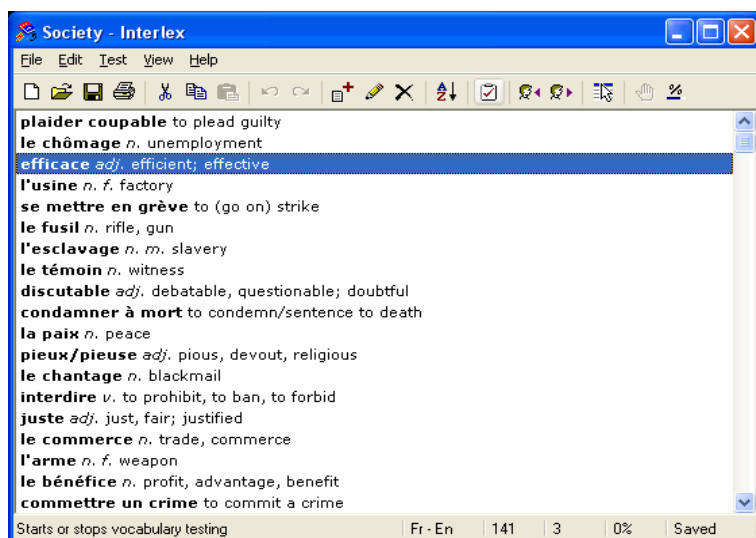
Society - Interlex

File Edit Test View Help

plaider coupable to plead guilty
le chômage n. unemployment
efficace adj. efficient; effective
l'usine n. f. factory
se mettre en grève to (go on) strike
le fusil n. rifle, gun
l'esclavage n. m. slavery
le témoin n. witness
discutable adj. debatable, questionable; doubtful
condamner à mort to condemn/sentence to death
la paix n. peace
pieux/pieuse adj. pious, devout, religious
le chantage n. blackmail
interdire v. to prohibit, to ban, to forbid
juste adj. just, fair; justified
le commerce n. trade, commerce
l'arme n. f. weapon
le bénéfice n. profit, advantage, benefit
commettre un crime to commit a crime

Starts or stops vocabulary testing | Fr - En | 141 | 3 | 0% | Saved